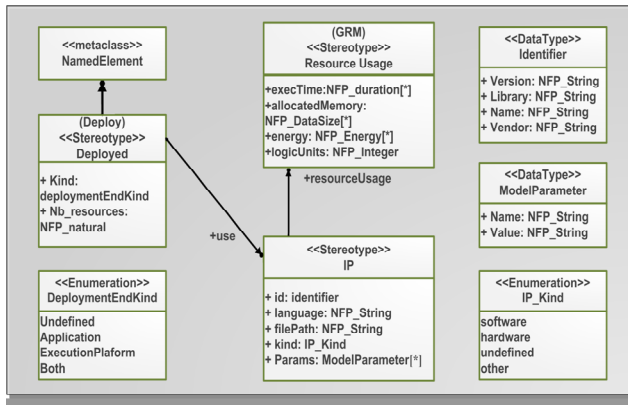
<<metaclass>>
NamedElement

(Deploy)
<<Stereotype>>
Deployed

+ Kind: deploymentEndKind
+ Nb_resources: NFP_natural

(GRM)
<<Stereotype>>
Resource Usage

+execTime:NFP_duration[*]
+allocatedMemory: NFP_DataSize[*]
+energy: NFP_Energy[*]
+logicUnits: NFP_Integer

+resourceUsage

<<DataType>>
Identifier

+ Version: NFP_String
+ Library: NFP_String
+ Name: NFP_String
+ Vendor: NFP_String

<<DataType>>
ModelParameter

+ Name: NFP_String
+ Value: NFP_String

+use

<<Stereotype>>
IP

+ id: identifier
+ language: NFP_String
+ filePath: NFP_String
+ kind: IP_Kind
+ Params: ModelParameter[*]

<<Enumeration>>
DeploymentEndKind

Undefined
Application
ExecutionPlaform
Both

<<Enumeration>>
IP_Kind

software
hardware
undefined
other